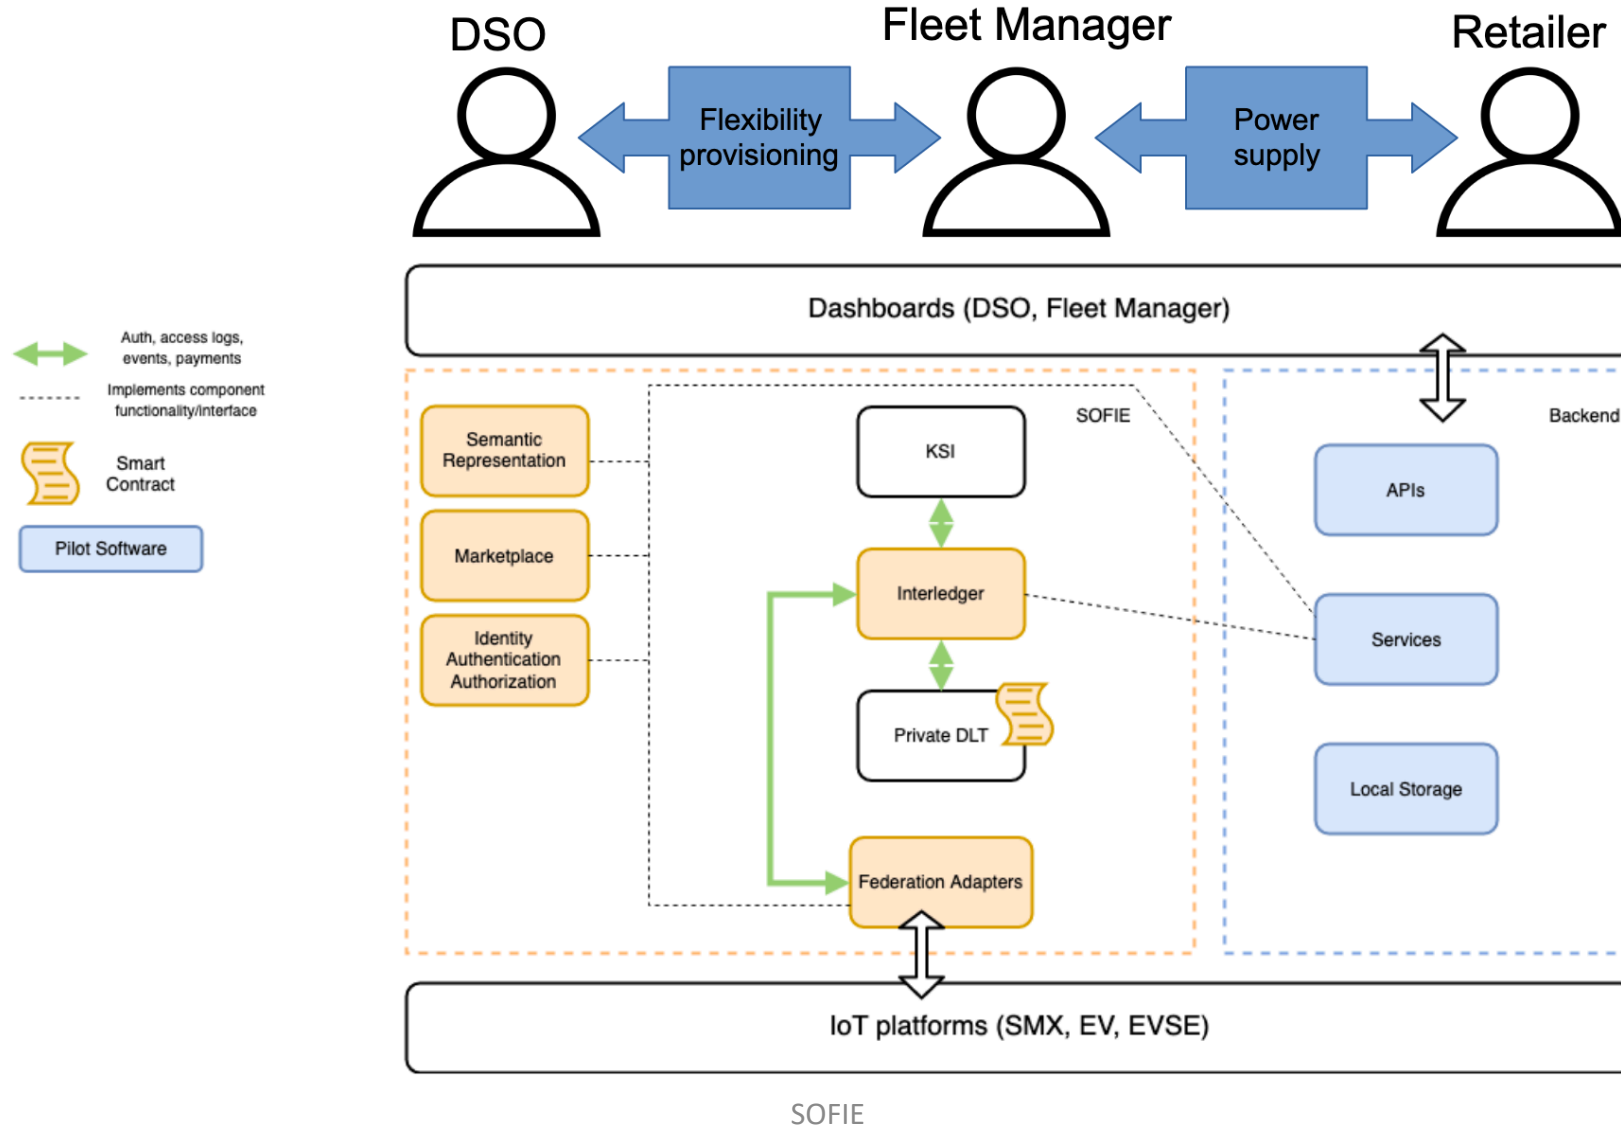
DSO

Fleet Manager

Retailer

Flexibility provisioning

Power supply

Dashboards (DSO, Fleet Manager)

Auth, access logs, events, payments

Implements component functionality/interface

Smart Contract

Pilot Software

SOFIE

Backend

Semantic Representation

Marketplace

Identity Authentication Authorization

KSI

Interledger

Private DLT

Federation Adapters

APIs

Services

Local Storage

IoT platforms (SMX, EV, EVSE)

SOFIE